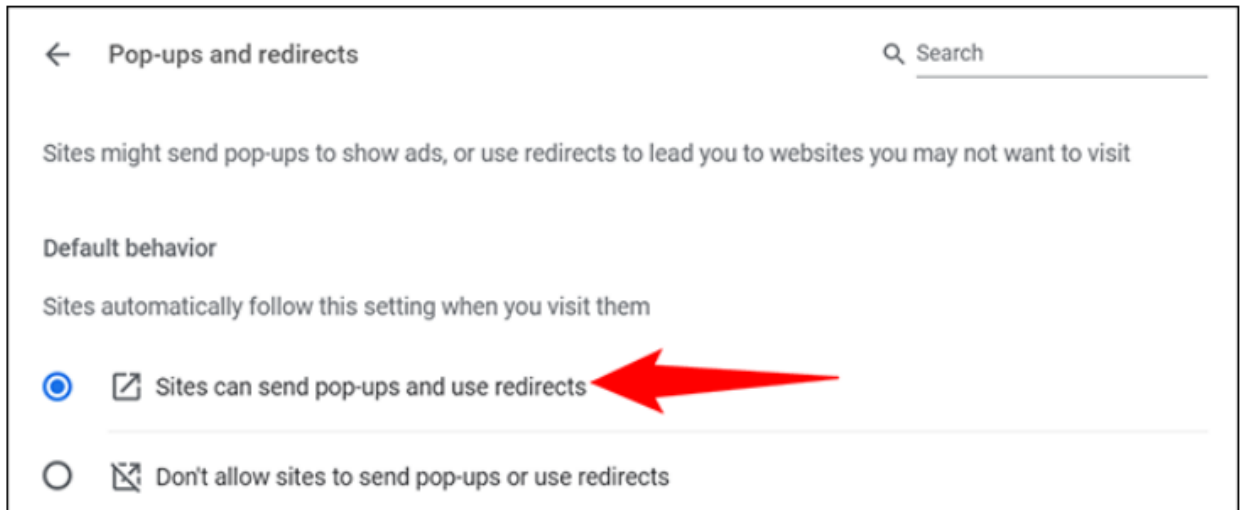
Pop-ups and redirects

Search

Sites might send pop-ups to show ads, or use redirects to lead you to websites you may not want to visit

Default behavior

Sites automatically follow this setting when you visit them

Sites can send pop-ups and use redirects

Don't allow sites to send pop-ups or use redirects